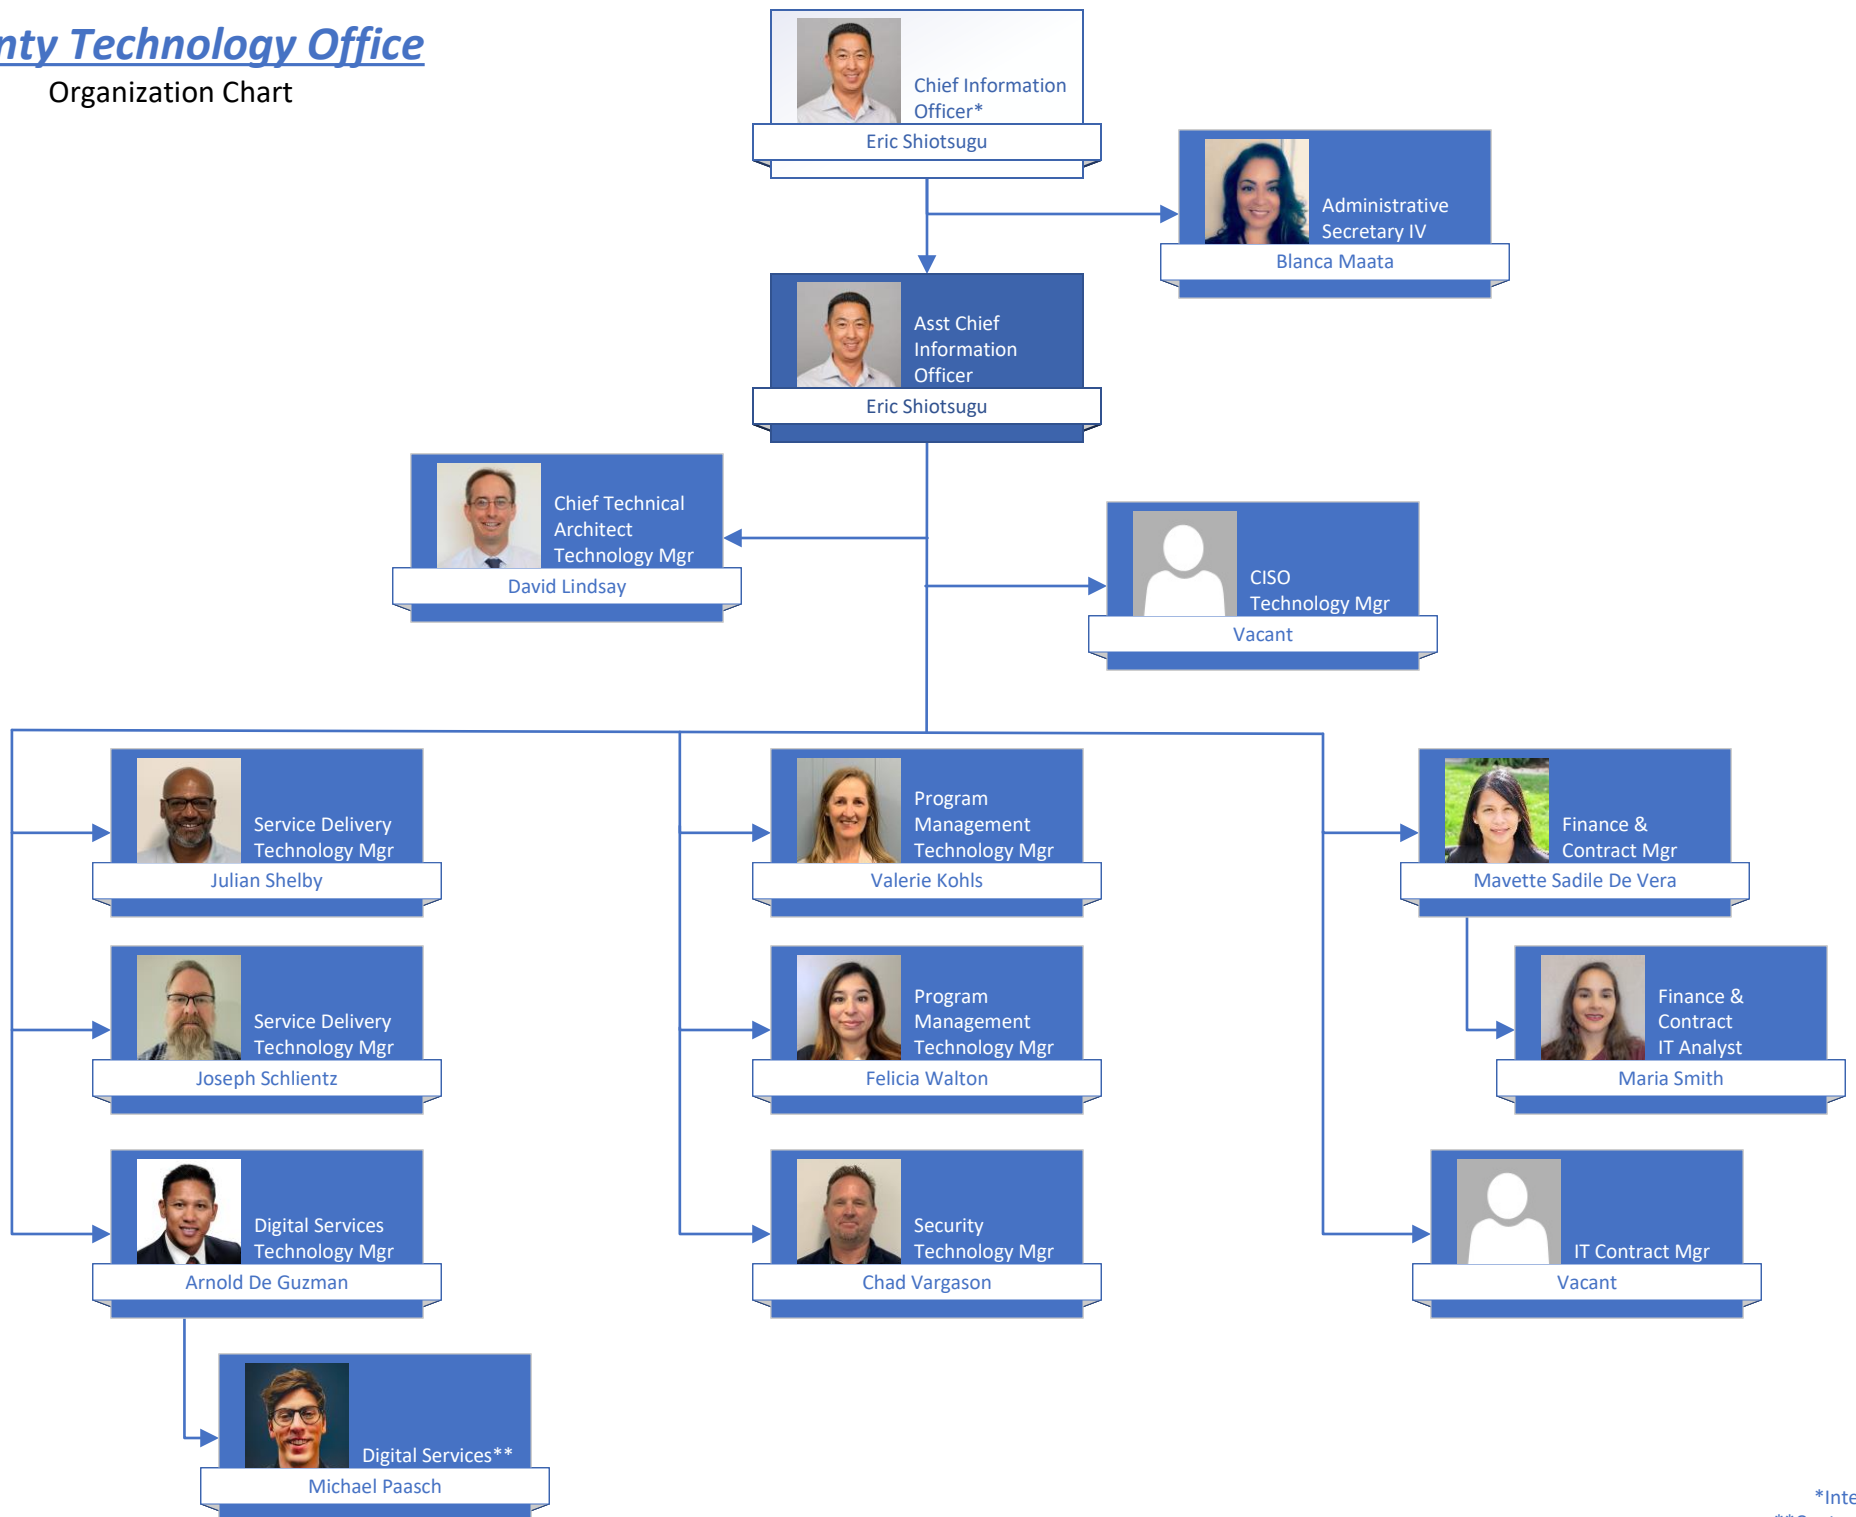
nty Technology Office
Organization Chart

Chief Information Officer*
Eric Shiotsugu

Administrative Secretary IV
Blanca Maata

Asst Chief Information Officer
Eric Shiotsugu

Chief Technical Architect Technology Mgr
David Lindsay

CISO Technology Mgr
Vacant

Service Delivery Technology Mgr
Julian Shelby

Program Management Technology Mgr
Valerie Kohls

Finance & Contract Mgr
Mavette Sadile De Vera

Service Delivery Technology Mgr
Joseph Schlientz

Program Management Technology Mgr
Felicia Walton

Finance & Contract IT Analyst
Maria Smith

Digital Services Technology Mgr
Arnold De Guzman

Security Technology Mgr
Chad Vargason

IT Contract Mgr
Vacant

Digital Services**
Michael Paasch

*Inte